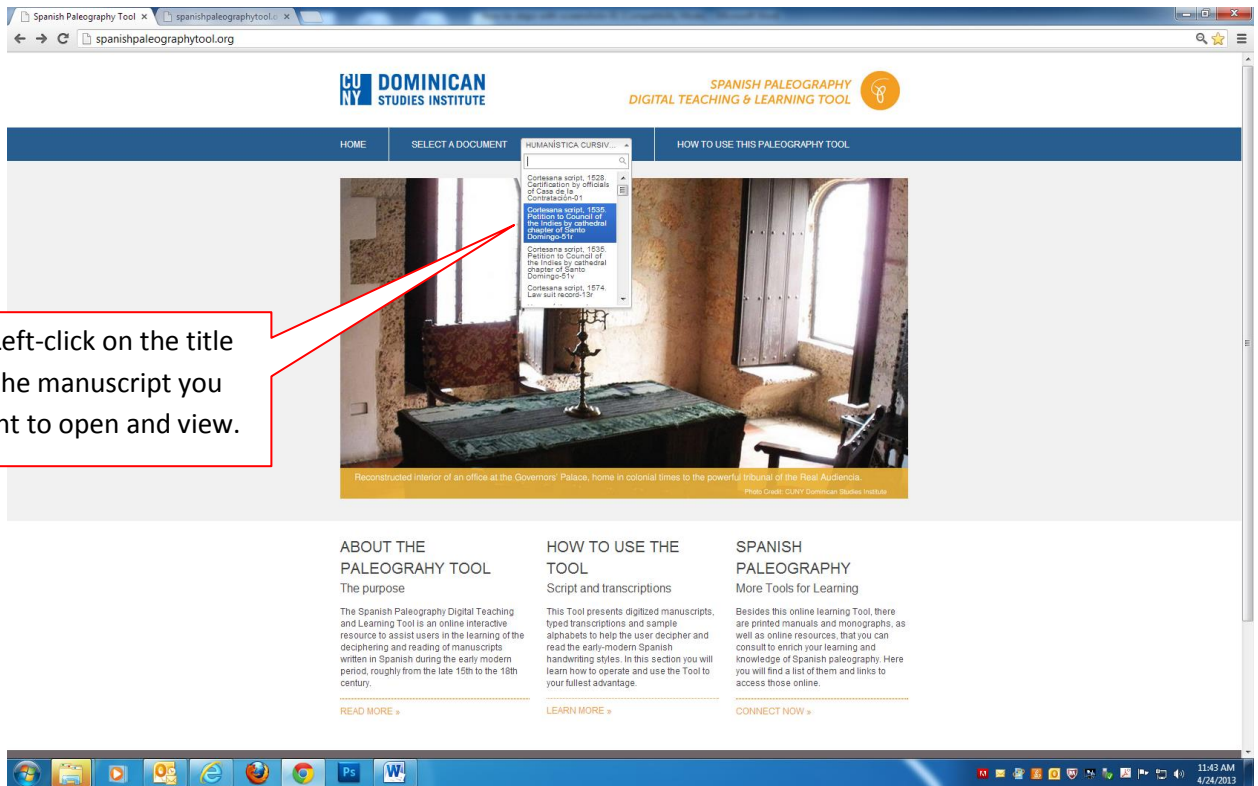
Spanish Paleography Tool × spanishpaleographytool.o ×

spanishpaleographytool.org

CUNY DOMINICAN STUDIES INSTITUTE

SPANISH PALEOGRAPHY
DIGITAL TEACHING & LEARNING TOOL

HOME SELECT A DOCUMENT HUMANÍSTICA CURSIV... HOW TO USE THIS PALEOGRAPHY TOOL

Cortesana script, 1528. Certification by officials of Casa de la Contratación-01

Cortesana script, 1535. Petition to Council of the Indies by cathedral chapter of Santo Domingo-51r

Cortesana script, 1535. Petition to Council of the Indies by cathedral chapter of Santo Domingo-51v

Cortesana script, 1574. Law suit record-13r

eft-click on the title he manuscript you nt to open and view.

Reconstructed interior of an office at the Governors' Palace, home in colonial times to the powerful tribunal of the Real Audiencia.
Photo Credit: CUNY Dominican Studies Institute

ABOUT THE PALEOGRAHY TOOL
The purpose
The Spanish Paleography Digital Teaching and Learning Tool is an online interactive resource to assist users in the learning of the deciphering and reading of manuscripts written in Spanish during the early modern period, roughly from the late 15th to the 18th century.
READ MORE »

HOW TO USE THE TOOL
Script and transcriptions
This Tool presents digitized manuscripts, typed transcriptions and sample alphabets to help the user decipher and read the early-modern Spanish handwriting styles. In this section you will learn how to operate and use the Tool to your fullest advantage.
LEARN MORE »

SPANISH PALEOGRAPHY
More Tools for Learning
Besides this online learning Tool, there are printed manuals and monographs, as well as online resources, that you can consult to enrich your learning and knowledge of Spanish paleography. Here you will find a list of them and links to access those online.
CONNECT NOW »

11:43 AM
4/24/2013